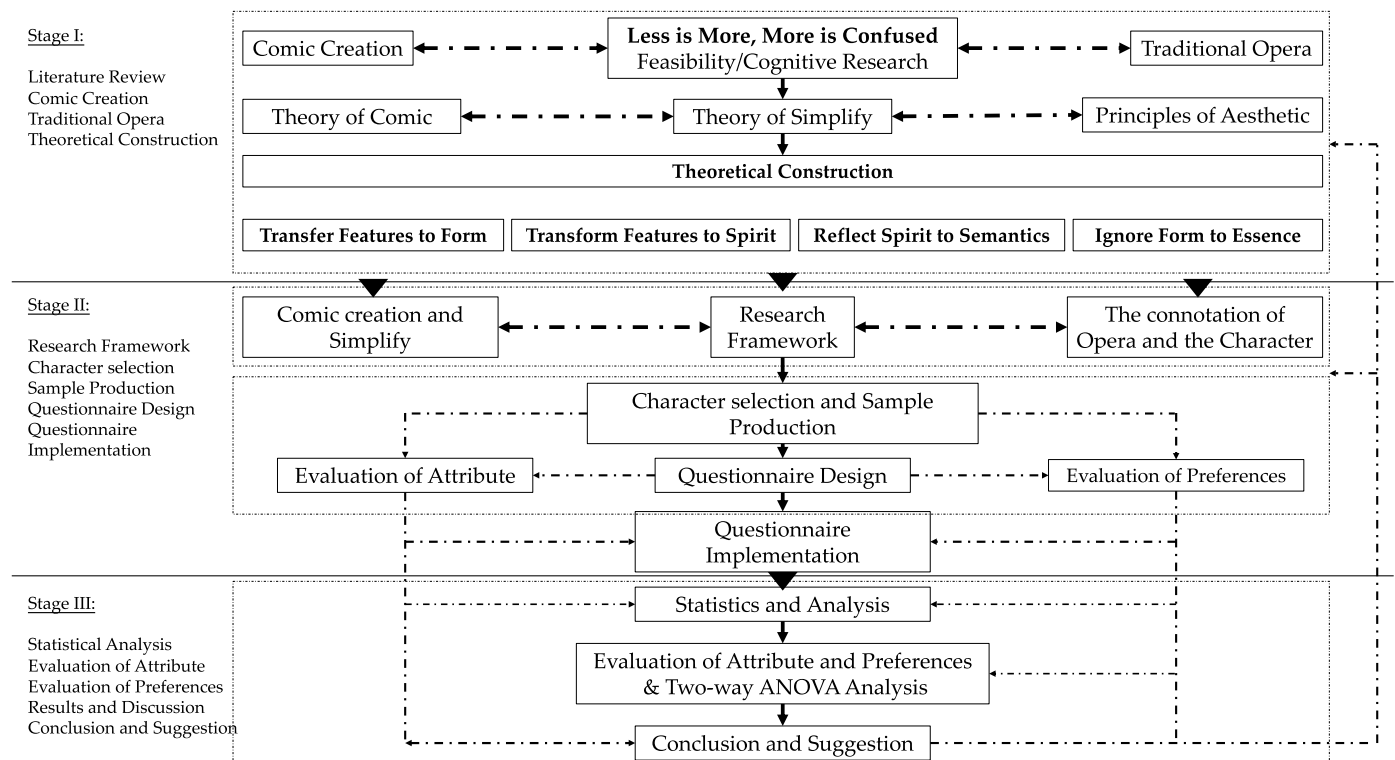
Stage I:

Literature Review
Comic Creation
Traditional Opera
Theoretical Construction

Comic Creation

**Less is More, More is Confused**
Feasibility/Cognitive Research

Traditional Opera

Theory of Comic

Theory of Simplify

Principles of Aesthetic

**Theoretical Construction**

**Transfer Features to Form**

**Transform Features to Spirit**

**Reflect Spirit to Semantics**

**Ignore Form to Essence**

Stage II:

Research Framework
Character selection
Sample Production
Questionnaire Design
Questionnaire Implementation

Comic creation and Simplify

Research Framework

The connotation of Opera and the Character

Character selection and Sample Production

Evaluation of Attribute

Questionnaire Design

Evaluation of Preferences

Questionnaire Implementation

Stage III:

Statistical Analysis
Evaluation of Attribute
Evaluation of Preferences
Results and Discussion
Conclusion and Suggestion

Statistics and Analysis

Evaluation of Attribute and Preferences & Two-way ANOVA Analysis

Conclusion and Suggestion